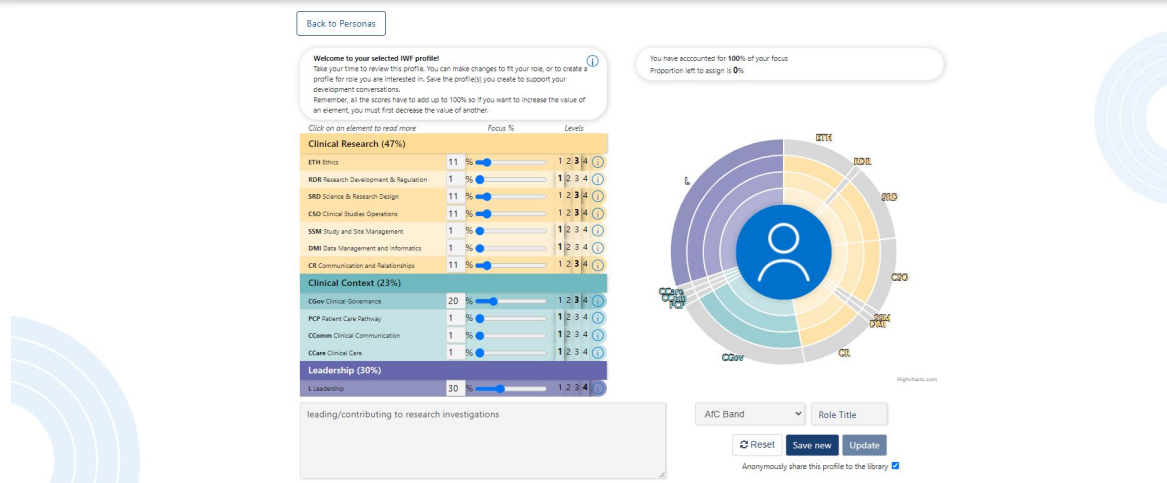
Back to Personas

Welcome to your selected IWF profile!
Take your time to review this profile. You can make changes to fit your role, or to create a profile for role you are interested in. Save the profile(s) you create to support your development conversations.
Remember, all the scores have to add up to 100% so if you want to increase the value of an element, you must first decrease the value of another.

You have acccounted for 100% of your focus
Proportion left to assign is 0%

Click on an element to read more | Focus % | Levels

Clinical Research (47%)

| | | | |
|---|---|---|---|
| ETH Ethics | 11 % | 1 2 3 4 | i |
| RDR Research Development & Regulation | 1 % | 1 2 3 4 | i |
| SRD Science & Research Design | 11 % | 1 2 3 4 | i |
| CSO Clinical Studies Operations | 11 % | 1 2 3 4 | i |
| SSM Study and Site Management | 1 % | 1 2 3 4 | i |
| DMI Data Management and Informatics | 1 % | 1 2 3 4 | i |
| CR Communication and Relationships | 11 % | 1 2 3 4 | i |

Clinical Context (23%)

| | | | |
|---|---|---|---|
| CGov Clinical Governance | 20 % | 1 2 3 4 | i |
| PCP Patient Care Pathway | 1 % | 1 2 3 4 | i |
| CComm Clinical Communication | 1 % | 1 2 3 4 | i |
| CCare Clinical Care | 1 % | 1 2 3 4 | i |

Leadership (30%)

| | | | |
|---|---|---|---|
| L Leadership | 30 % | 1 2 3 4 | i |

ETH
RDR
SRD
CSO
SSM
DMI
CR
CGov
PCP
CComm
CCare
L

Highcharts.com

leading/contributing to research investigations

AfC Band
Role Title
Reset
Save new
Update
Anonymously share this profile to the library